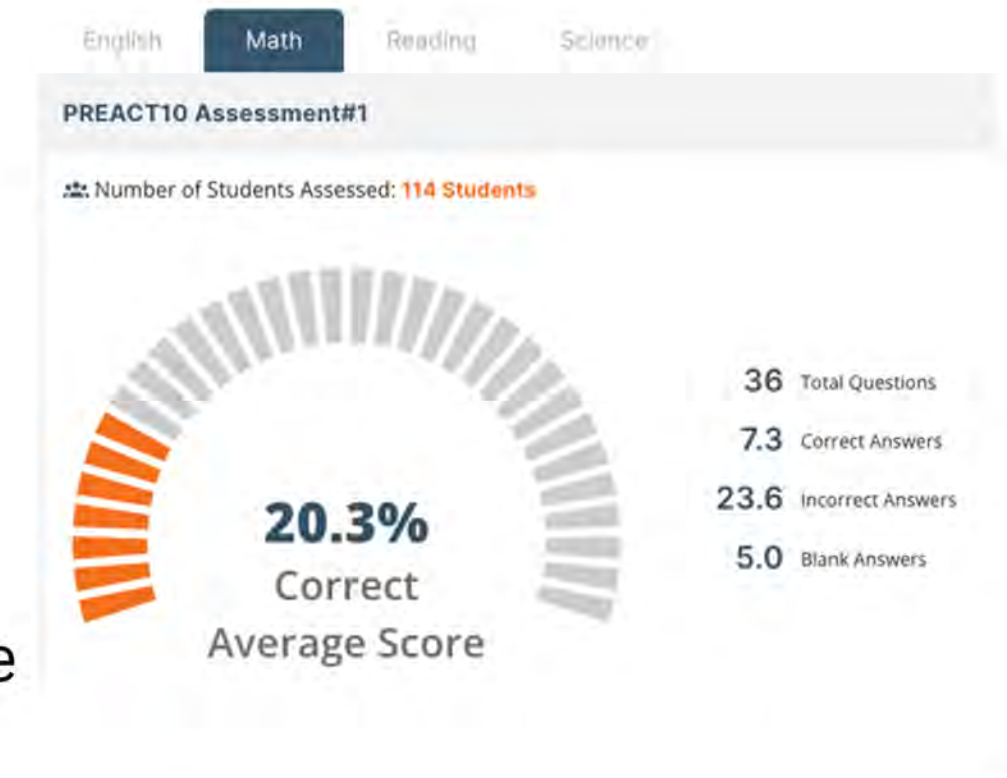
English Math Reading Science

PREACT10 Assessment#1

Number of Students Assessed: 114 Students

20.3%
Correct
Average Score

36 Total Questions
7.3 Correct Answers
23.6 Incorrect Answers
5.0 Blank Answers

e